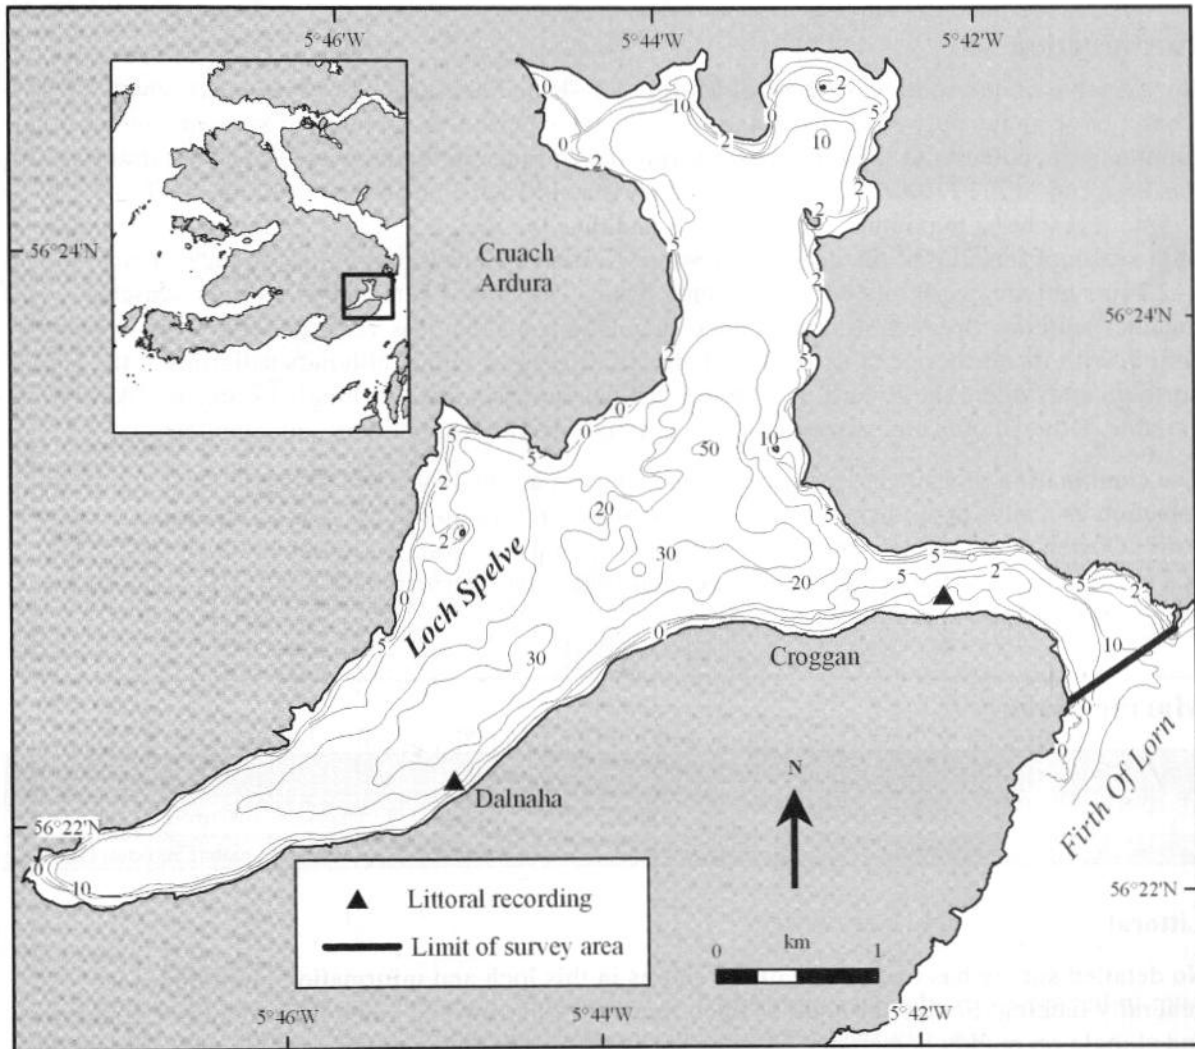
5°46'W
5°44'W
5°42'W
56°24'N
56°24'N
56°22'N
56°22'N
5°46'W
5°44'W
5°42'W

Cruach Ardura
Loch Spelve
Croggan
Dalnaha
Firth Of Lorn

0
10
2
0
0
2
10
5
2
2
5
2
5
2
5
0
0
5
10
50
5
2
20
2
30
5
20
5
2
5
2
0
5
0
30
10
0
0
0
10

N

Littoral recording
Limit of survey area

0 km 1